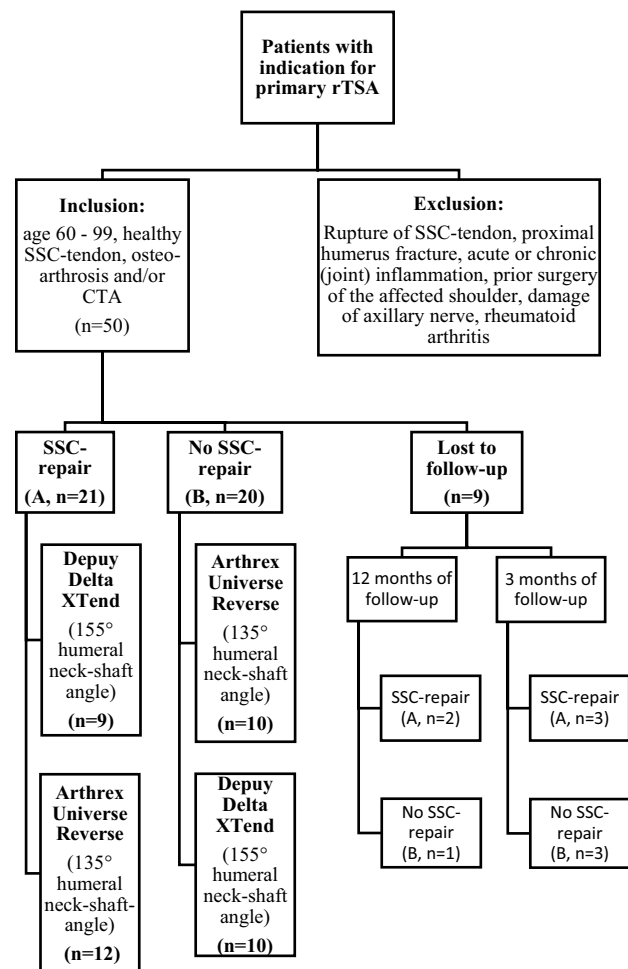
Patients with indication for primary rTSA

Inclusion:
age 60 - 99, healthy SSC-tendon, osteoarthrosis and/or CTA
(n=50)

Exclusion:
Rupture of SSC-tendon, proximal humerus fracture, acute or chronic (joint) inflammation, prior surgery of the affected shoulder, damage of axillary nerve, rheumatoid arthritis

SSC-repair
(A, n=21)

No SSC-repair
(B, n=20)

Lost to follow-up
(n=9)

Depuy Delta XTend
(155° humeral neck-shaft angle)
(n=9)

Arthrex Universe Reverse
(135° humeral neck-shaft angle)
(n=12)

Arthrex Universe Reverse
(135° humeral neck-shaft angle)
(n=10)

Depuy Delta XTend
(155° humeral neck-shaft angle)
(n=10)

12 months of follow-up

3 months of follow-up

SSC-repair
(A, n=2)

No SSC-repair
(B, n=1)

SSC-repair
(A, n=3)

No SSC-repair
(B, n=3)